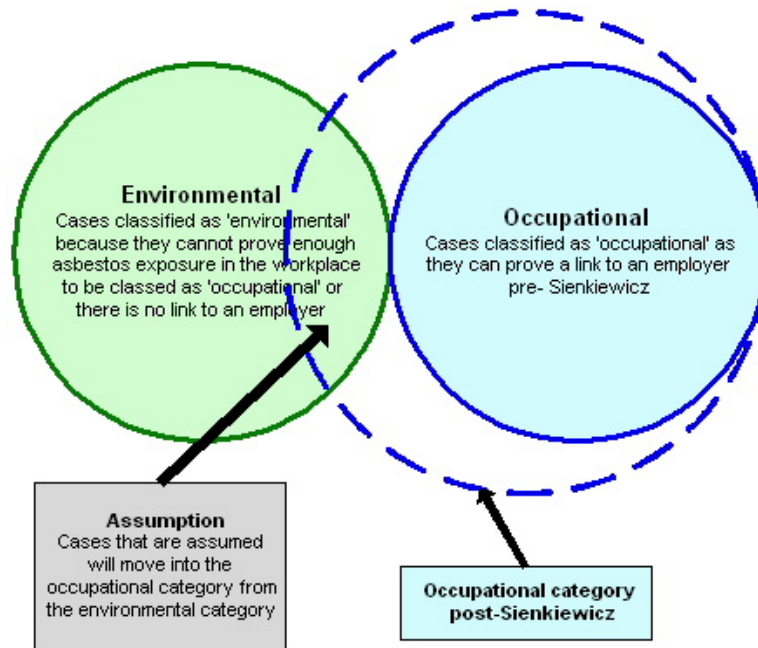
Environmental
Cases classified as 'environmental' because they cannot prove enough asbestos exposure in the workplace to be classed as 'occupational' or there is no link to an employer

Occupational
Cases classified as 'occupational' as they can prove a link to an employer pre- Sienkiewicz

Assumption
Cases that are assumed will move into the occupational category from the environmental category

Occupational category post-Sienkiewicz